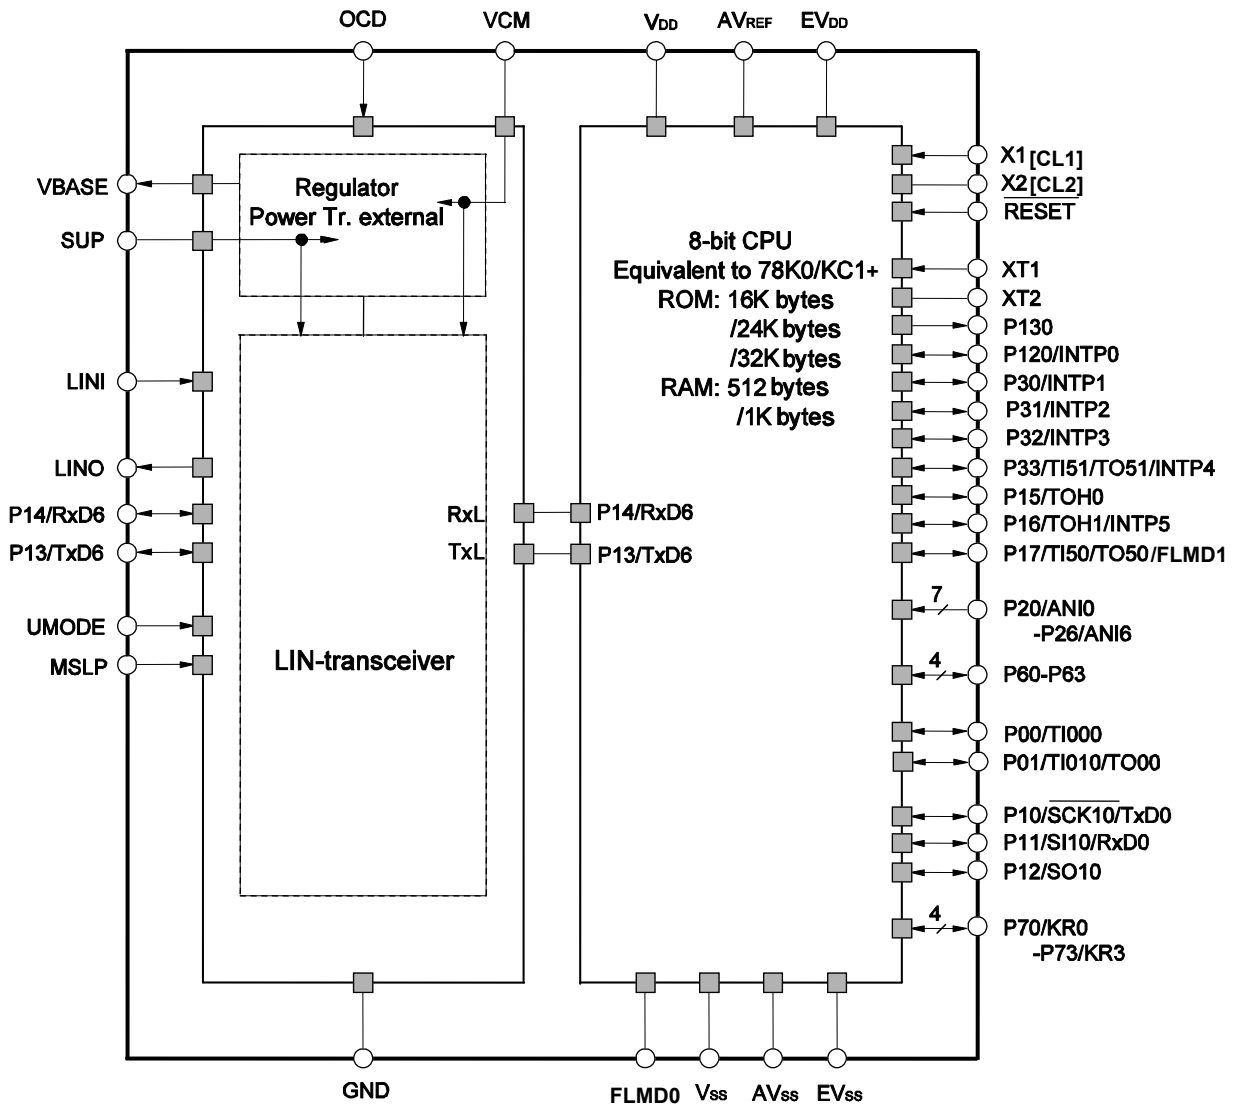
OCD VCM $V_{DD}$ $AV_{REF}$ $EV_{DD}$

VBASE
SUP
Regulator
Power Tr. external

8-bit CPU
Equivalent to 78K0/KC1+
ROM: 16K bytes
/24K bytes
/32K bytes
RAM: 512 bytes
/1K bytes

X1 [CL1]
X2 [CL2]
$\overline{RESET}$
XT1
XT2
P130
P120/INTP0
P30/INTP1
P31/INTP2
P32/INTP3
P33/TI51/TO51/INTP4
P15/TOH0
P16/TOH1/INTP5
P17/TI50/TO50/FLMD1
7
P20/ANI0
-P26/ANI6
4
P60-P63
P00/TI000
P01/TI010/TO00
P10/$\overline{SCK10}$/TxD0
P11/SI10/RxD0
P12/SO10
4
P70/KR0
-P73/KR3

LINI
LINO
P14/RxD6
P13/TxD6
UMODE
MSLP
RxL
TxL
P14/RxD6
P13/TxD6
LIN-transceiver

GND
FLMD0 $V_{SS}$ $AV_{SS}$ $EV_{SS}$